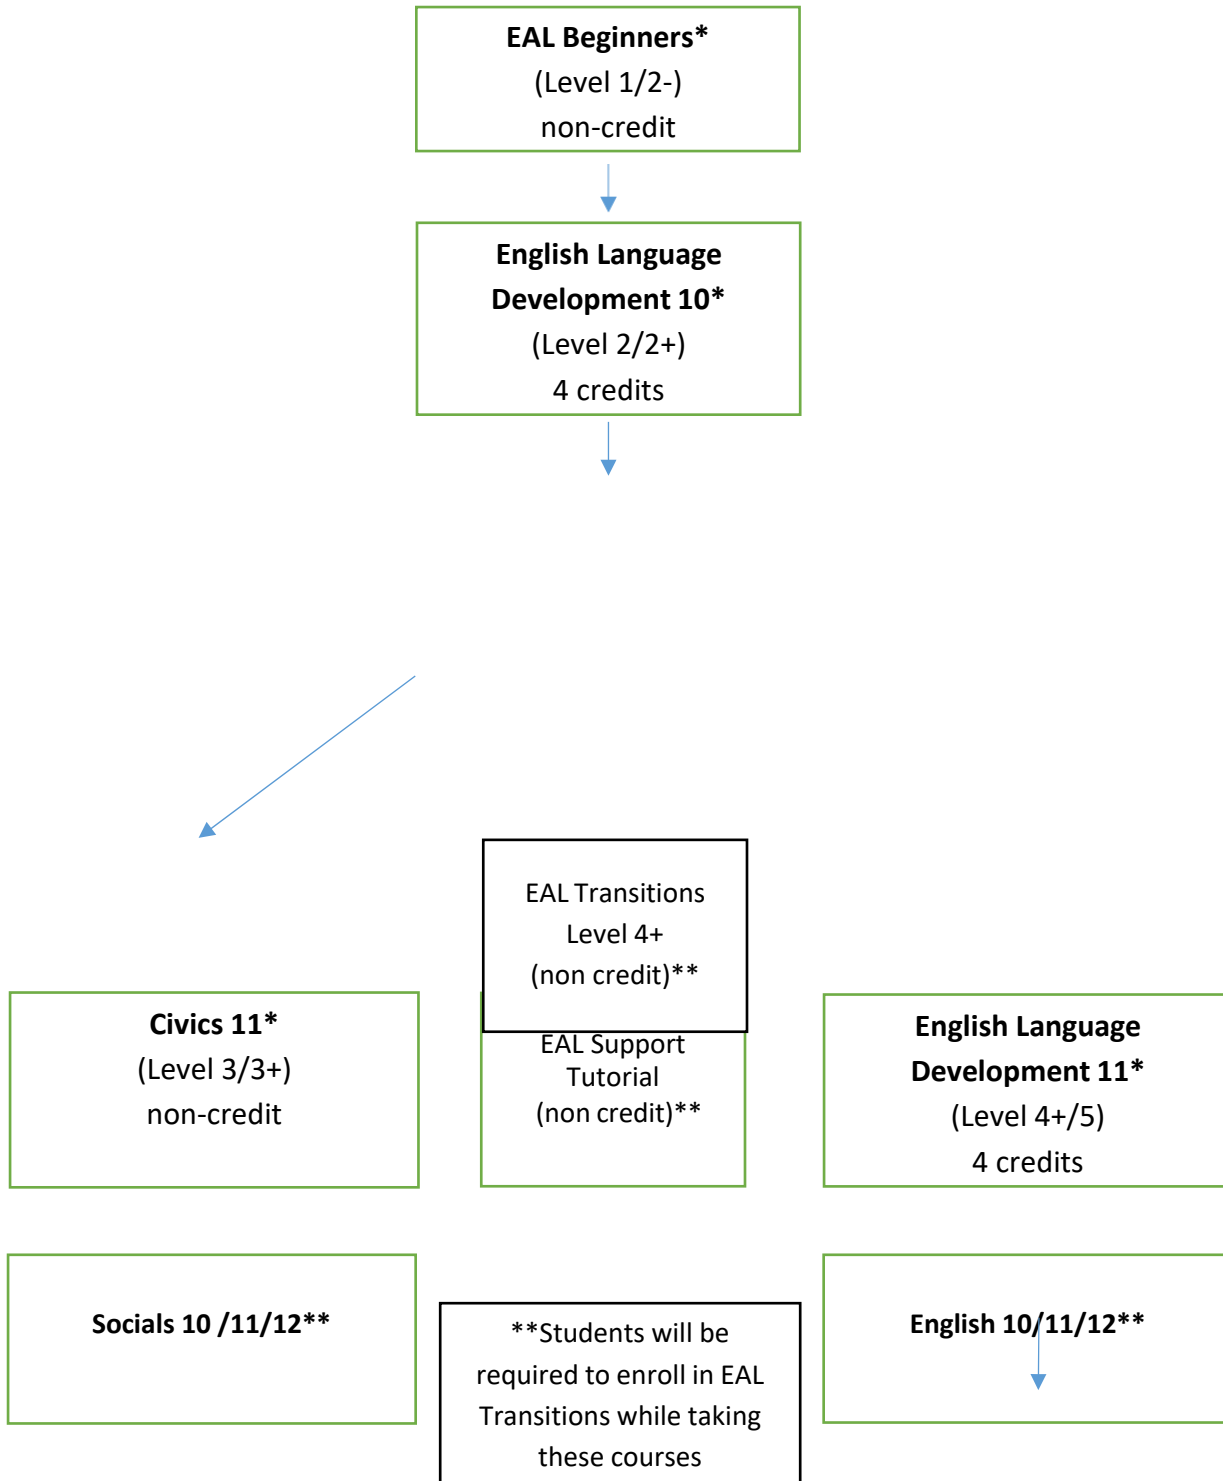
**EAL Beginners***
(Level 1/2-)
non-credit

**English Language Development 10***
(Level 2/2+)
4 credits

EAL Transitions
Level 4+
(non credit)**

**Civics 11***
(Level 3/3+)
non-credit

EAL Support Tutorial
(non credit)**

**English Language Development 11***
(Level 4+/5)
4 credits

**Socials 10 /11/12****

**Students will be required to enroll in EAL Transitions while taking these courses

**English 10/11/12****